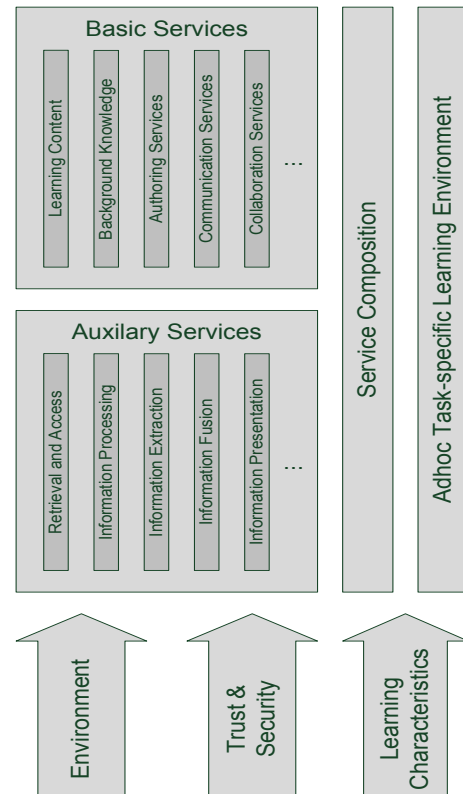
Basic Services

Learning Content

Background Knowledge

Authoring Services

Communication Services

Collaboration Services

...

Auxilary Services

Retrieval and Access

Information Processing

Information Extraction

Information Fusion

Information Presentation

...

Service Composition

Adhoc Task-specific Learning Environment

Environment

Trust & Security

Learning Characteristics